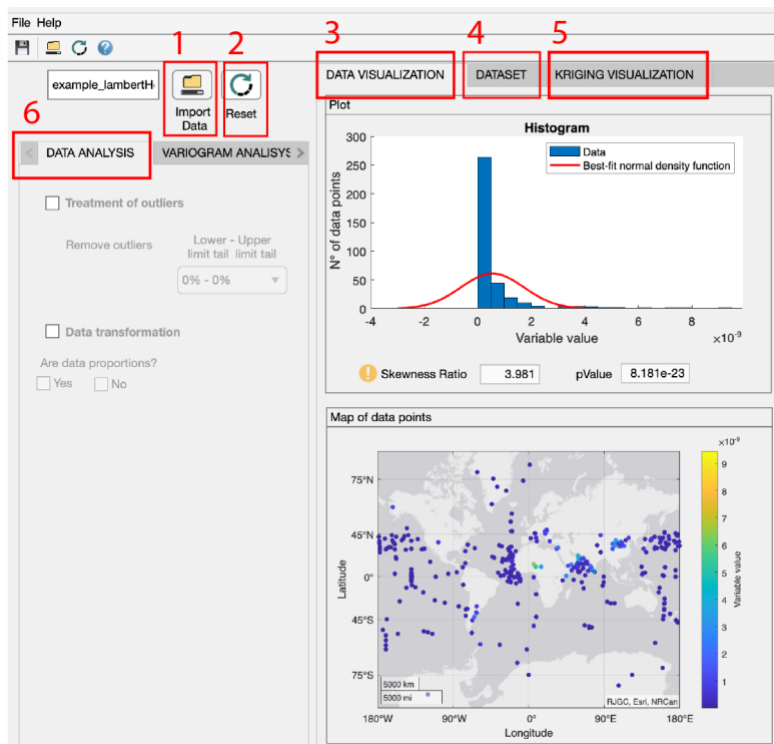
File Help

example_lambertH

1
Import Data

2
Reset

3
DATA VISUALIZATION

4
DATASET

5
KRIGING VISUALIZATION

6
DATA ANALYSIS

VARIOGRAM ANALISYS

Treatment of outliers

Remove outliers

Lower - Upper limit tail limit tail

0% - 0%

Data transformation

Are data proportions?

Yes

No

Plot

Histogram

Data

Best-fit normal density function

N° of data points

300
250
200
150
100
50
0

-4
-2
0
2
4
6
8

Variable value

$\times10^{-9}$

Skewness Ratio 3.981

pValue 8.181e-23

Map of data points

Latitude

75°N
45°N
0°
45°S
75°S

180°W
90°W
0°
90°E
180°E

Longitude

5000 km
5000 mi

RJGC, Esri, NRCan

$\times10^{-9}$

9
8
7
6
5
4
3
2
1

Variable value